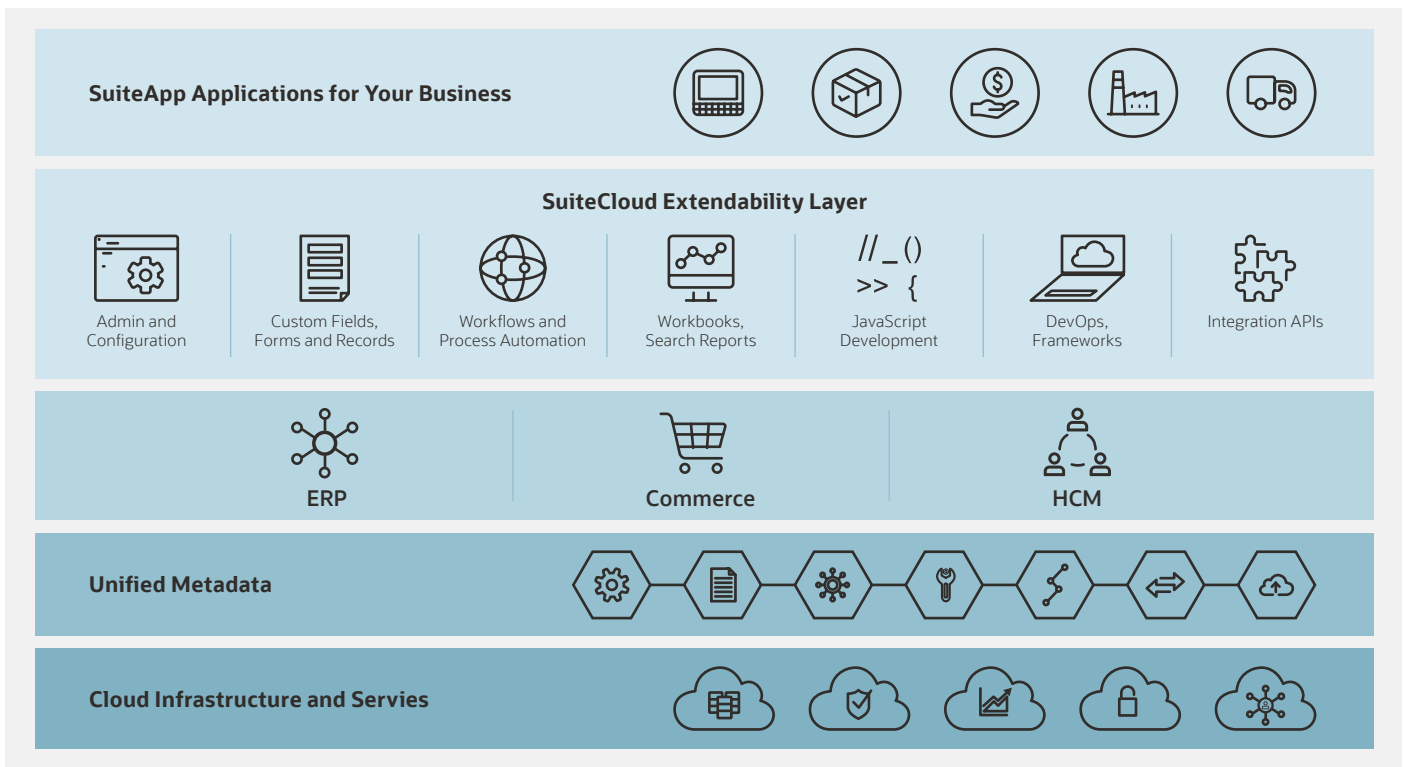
SuiteApp Applications for Your Business

SuiteCloud Extendability Layer

Admin and Configuration

Custom Fields, Forms and Records

Workflows and Process Automation

Workbooks, Search Reports

//_()
>> {

JavaScript Development

DevOps, Frameworks

Integration APIs

ERP

Commerce

HCM

Unified Metadata

Cloud Infrastructure and Servies